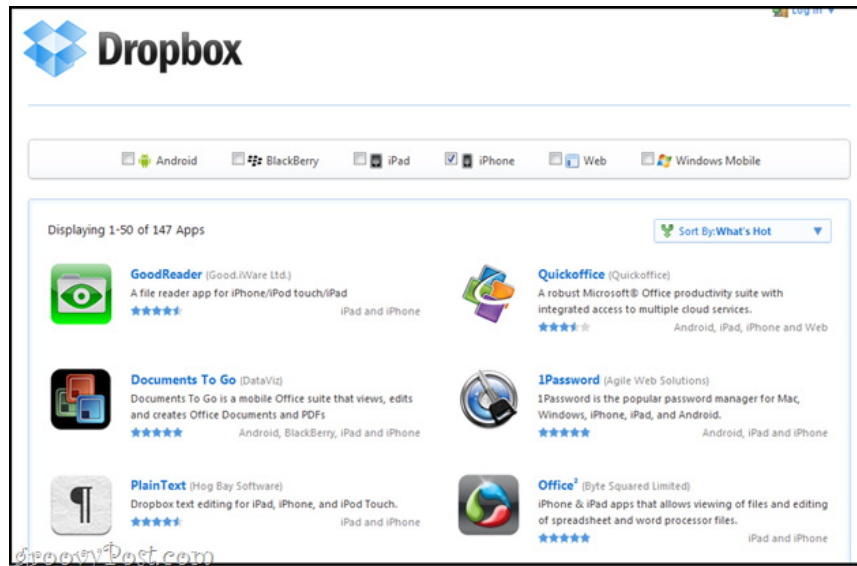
Log in ▼

Dropbox

Android BlackBerry iPad iPhone Web Windows Mobile

Displaying 1-50 of 147 Apps

Sort By: What's Hot ▼

GoodReader (Good.iWare Ltd.)
A file reader app for iPhone/iPod touch/iPad
iPad and iPhone

Quickoffice (Quickoffice)
A robust Microsoft® Office productivity suite with integrated access to multiple cloud services.
Android, iPad, iPhone and Web

Documents To Go (DataViz)
Documents To Go is a mobile Office suite that views, edits and creates Office Documents and PDFs
Android, BlackBerry, iPad and iPhone

1Password (Agile Web Solutions)
1Password is the popular password manager for Mac, Windows, iPhone, iPad, and Android.
Android, iPad and iPhone

PlainText (Hog Bay Software)
Dropbox text editing for iPad, iPhone, and iPod Touch.
iPad and iPhone

Office$^2$ (Byte Squared Limited)
iPhone & iPad apps that allows viewing of files and editing of spreadsheet and word processor files.
iPad and iPhone

groovyPost.com